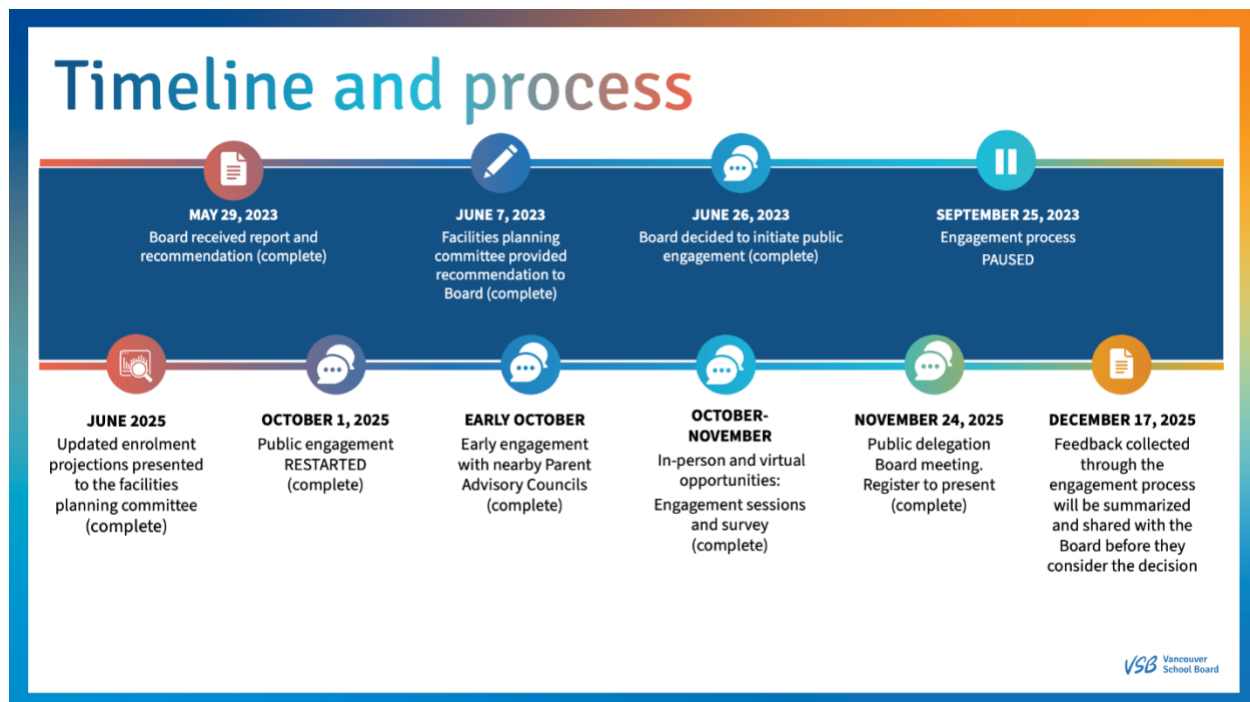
Timeline and process

MAY 29, 2023
Board received report and recommendation (complete)

JUNE 7, 2023
Facilities planning committee provided recommendation to Board (complete)

JUNE 26, 2023
Board decided to initiate public engagement (complete)

SEPTEMBER 25, 2023
Engagement process PAUSED

JUNE 2025
Updated enrolment projections presented to the facilities planning committee (complete)

OCTOBER 1, 2025
Public engagement RESTARTED (complete)

EARLY OCTOBER
Early engagement with nearby Parent Advisory Councils (complete)

OCTOBER-NOVEMBER
In-person and virtual opportunities:
Engagement sessions and survey (complete)

NOVEMBER 24, 2025
Public delegation Board meeting. Register to present (complete)

DECEMBER 17, 2025
Feedback collected through the engagement process will be summarized and shared with the Board before they consider the decision

VSB Vancouver School Board